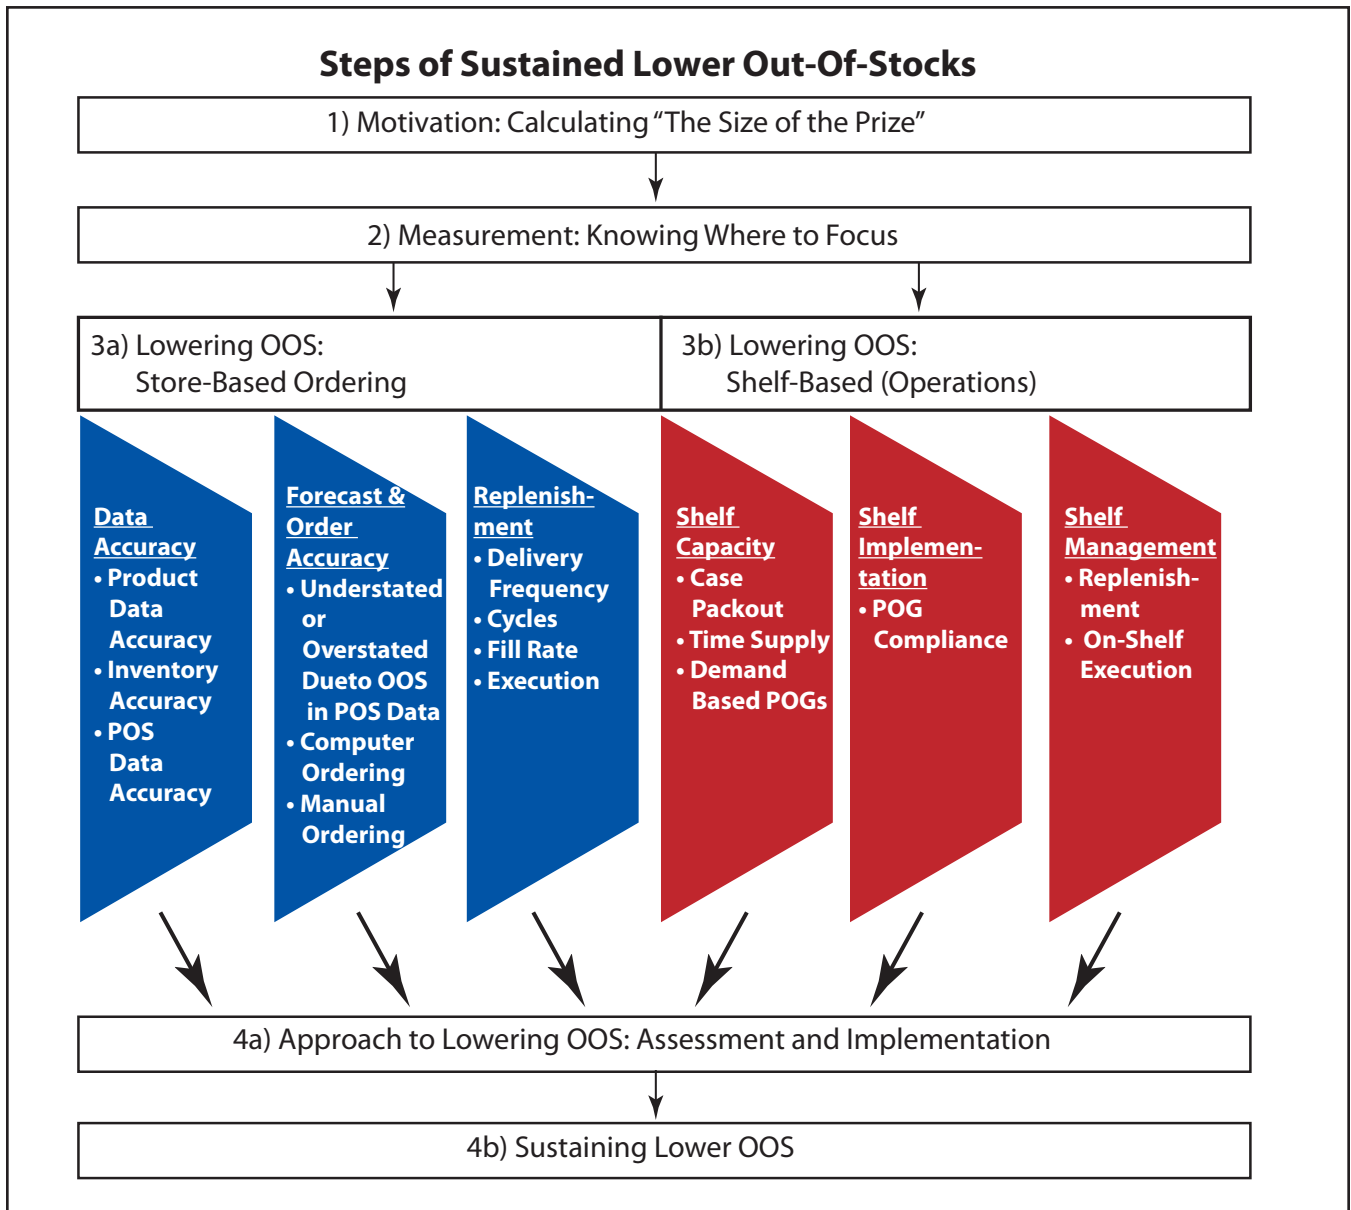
Steps of Sustained Lower Out-Of-Stocks

1) Motivation: Calculating "The Size of the Prize"

2) Measurement: Knowing Where to Focus

3a) Lowering OOS: Store-Based Ordering

3b) Lowering OOS: Shelf-Based (Operations)

Data Accuracy
• Product Data Accuracy
• Inventory Accuracy
• POS Data Accuracy

Forecast & Order Accuracy
• Understated or Overstated Dueto OOS in POS Data
• Computer Ordering
• Manual Ordering

Replenishment
• Delivery Frequency
• Cycles
• Fill Rate
• Execution

Shelf Capacity
• Case Packout
• Time Supply
• Demand Based POGs

Shelf Implementation
• POG Compliance

Shelf Management
• Replenishment
• On-Shelf Execution

4a) Approach to Lowering OOS: Assessment and Implementation

4b) Sustaining Lower OOS